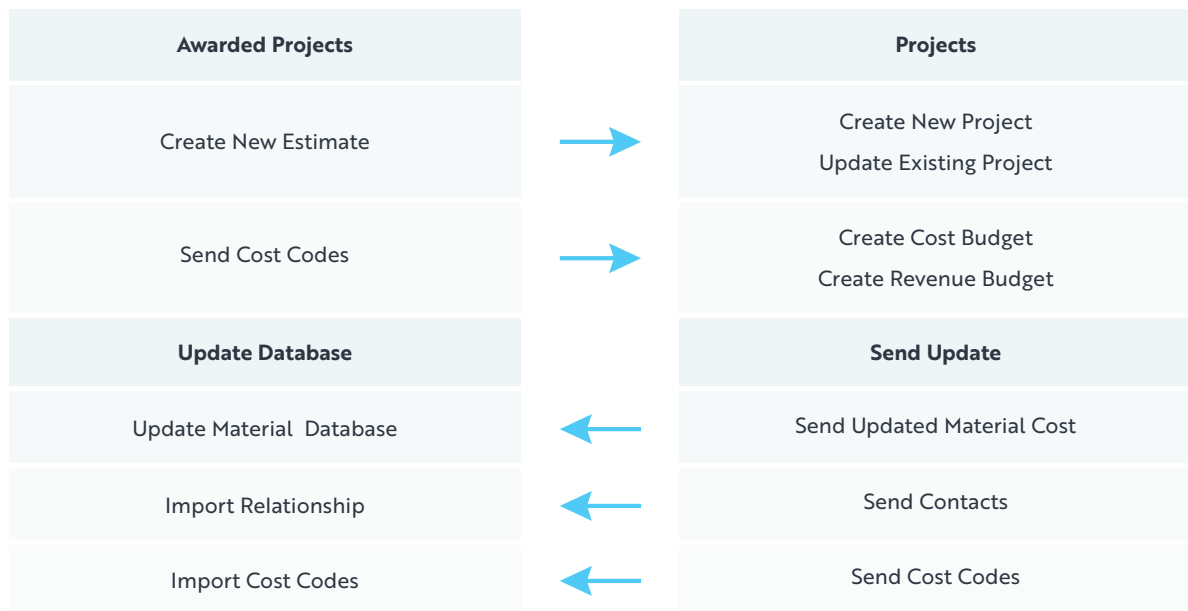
**Awarded Projects**

Create New Estimate

Send Cost Codes

**Update Database**

Update Material Database

Import Relationship

Import Cost Codes

**Projects**

Create New Project
Update Existing Project

Create Cost Budget
Create Revenue Budget

**Send Update**

Send Updated Material Cost

Send Contacts

Send Cost Codes